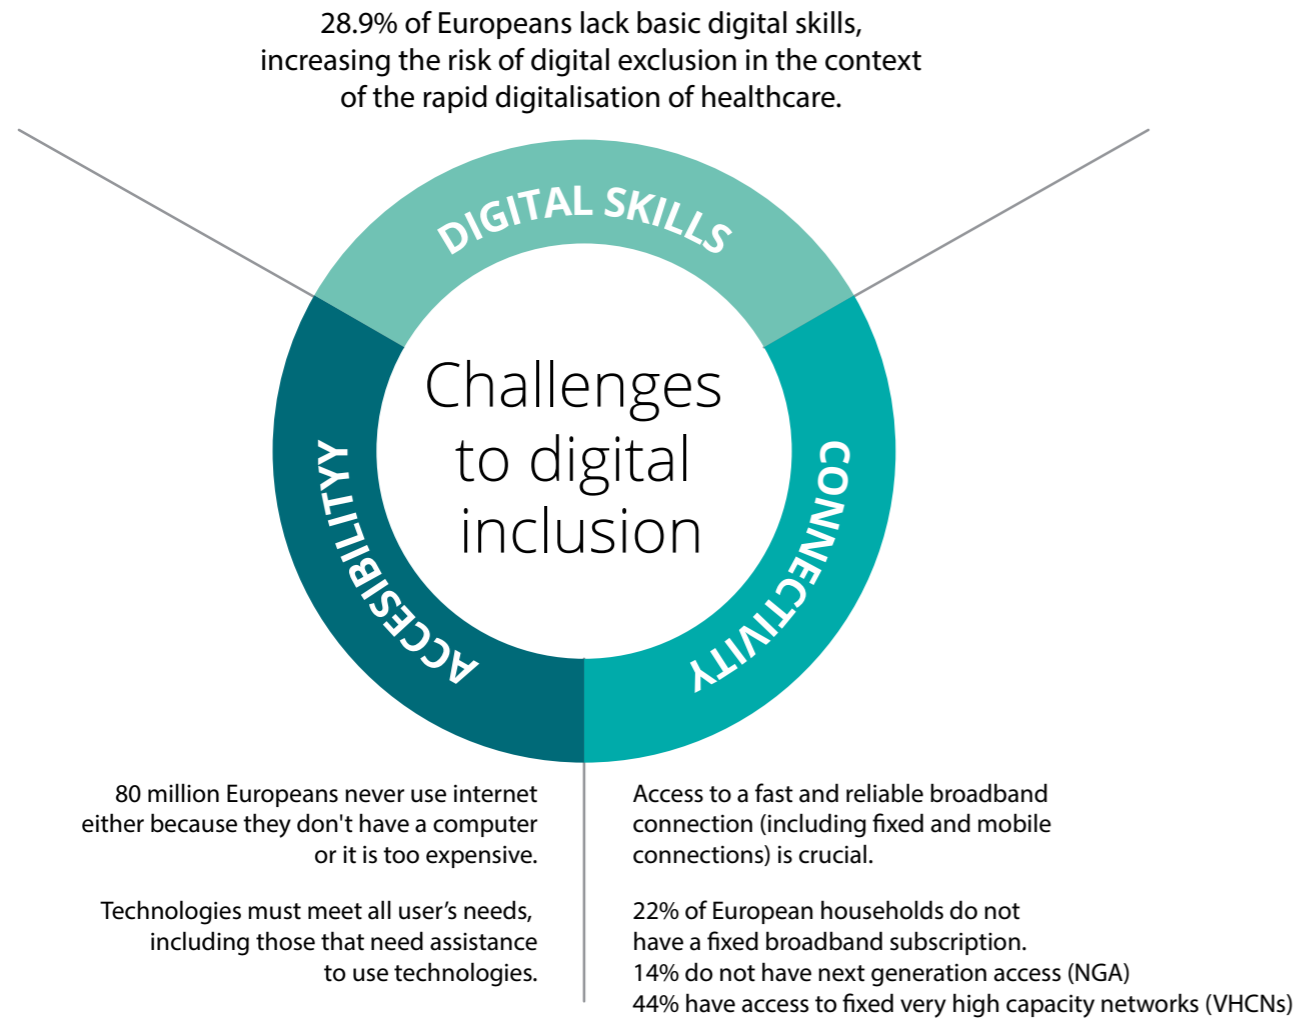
28.9% of Europeans lack basic digital skills, increasing the risk of digital exclusion in the context of the rapid digitalisation of healthcare.

DIGITAL SKILLS

ACCESIBILITYY

CONNECTIVITY

Challenges to digital inclusion

80 million Europeans never use internet either because they don't have a computer or it is too expensive.

Technologies must meet all user's needs, including those that need assistance to use technologies.

Access to a fast and reliable broadband connection (including fixed and mobile connections) is crucial.

22% of European households do not have a fixed broadband subscription.
14% do not have next generation access (NGA)
44% have access to fixed very high capacity networks (VHCNs)